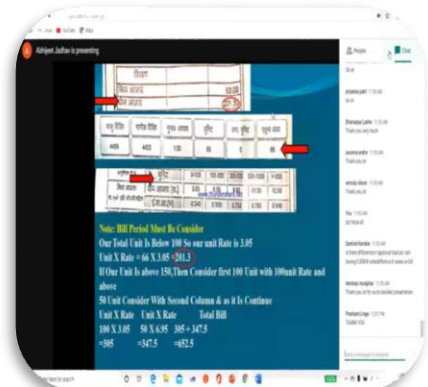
Abhijeet Jadhav is presenting

Note: Bill Period Must Be Consider

Our Total Unit Is Below 100 So our unit Rate is 3.05

Unit X Rate = 66 X 3.05 =201.3

If Our Unit Is above 150,Then Consider first 100 Unit with 100unit Rate and above

50 Unit Consider With Second Column & as it Is Continue

Unit X Rate Unit X Rate Total Bill

100 X 3.05 50 X 6.95 305+347.5

=305 =347.5 =652.5

People

Chat

Thank you very much

Thank you sir

Thank you sir

Thank you sir

Thank you sir for such detailed presentation

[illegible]